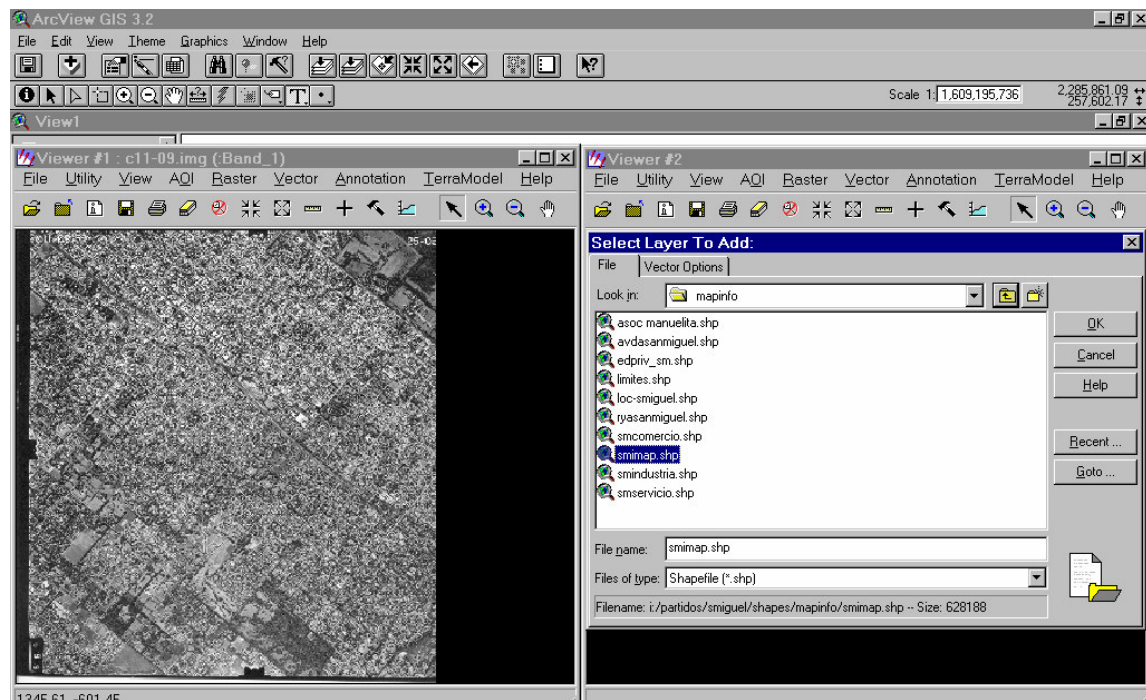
ArcView GIS 3.2

File Edit View Theme Graphics Window Help

Scale 1: 1,609,195,736

2,285,861.09
257,602.17

View1

Viewer #1 : c11-09.img (:Band_1)

File Utility View AOI Raster Vector Annotation TerraModel Help

c11-09

25-02

Viewer #2

File Utility View AOI Raster Vector Annotation TerraModel Help

Select Layer To Add:

File

Vector Options

Look in: mapinfo

asoc manuelita.shp
avdasanmiguel.shp
edpriv_sm.shp
limites.shp
loc-smiguel.shp
ryasanmiguel.shp
smcomercio.shp
smimap.shp
smindustria.shp
smservicio.shp

OK

Cancel

Help

Recent ...

Goto ...

File name: smimap.shp

Files of type: Shapefile (*.shp)

Filename: i:/partidos/smiguel/shapes/mapinfo/smimap.shp -- Size: 628188

1345.61, -601.45